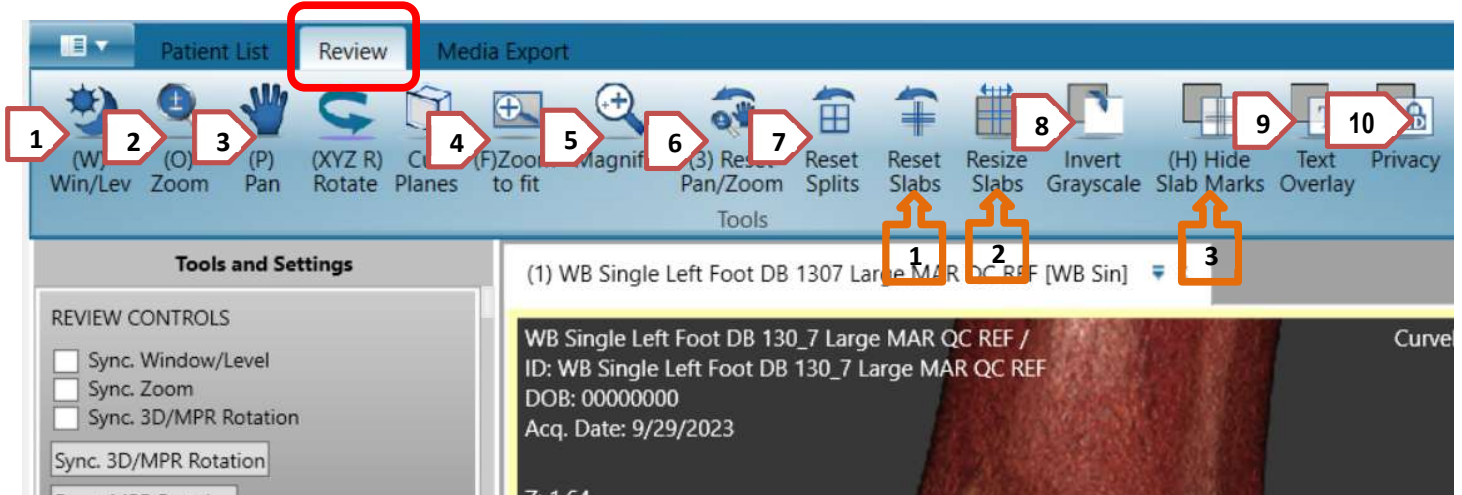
Patient List
Review
Media Export

1
(W) Win/Lev
2
(O) Zoom
3
(P) Pan
(XYZ R) Rotate
Cu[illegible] Planes
4
(F)Zoom to fit
5
Magnif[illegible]
6
(3) Rese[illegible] Pan/Zoom
7
Reset Splits
Reset Slabs
Resize Slabs
8
Invert Grayscale
(H) Hide Slab Marks
9
Text Overlay
10
Privacy
Tools

1
2
3

Tools and Settings
REVIEW CONTROLS
Sync. Window/Level
Sync. Zoom
Sync. 3D/MPR Rotation
Sync. 3D/MPR Rotation

(1) WB Single Left Foot DB 1307 Larg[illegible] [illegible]C REF [WB Sin]

WB Single Left Foot DB 130_7 Large MAR QC REF /
ID: WB Single Left Foot DB 130_7 Large MAR QC REF
DOB: 00000000
Acq. Date: 9/29/2023
Curve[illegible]